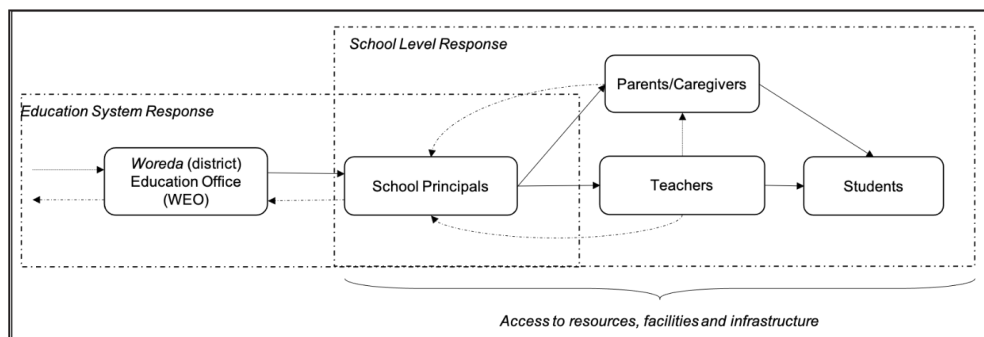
School Level Response

Education System Response

Parents/Caregivers

Woreda (district) Education Office (WEO)

School Principals

Teachers

Students

Access to resources, facilities and infrastructure